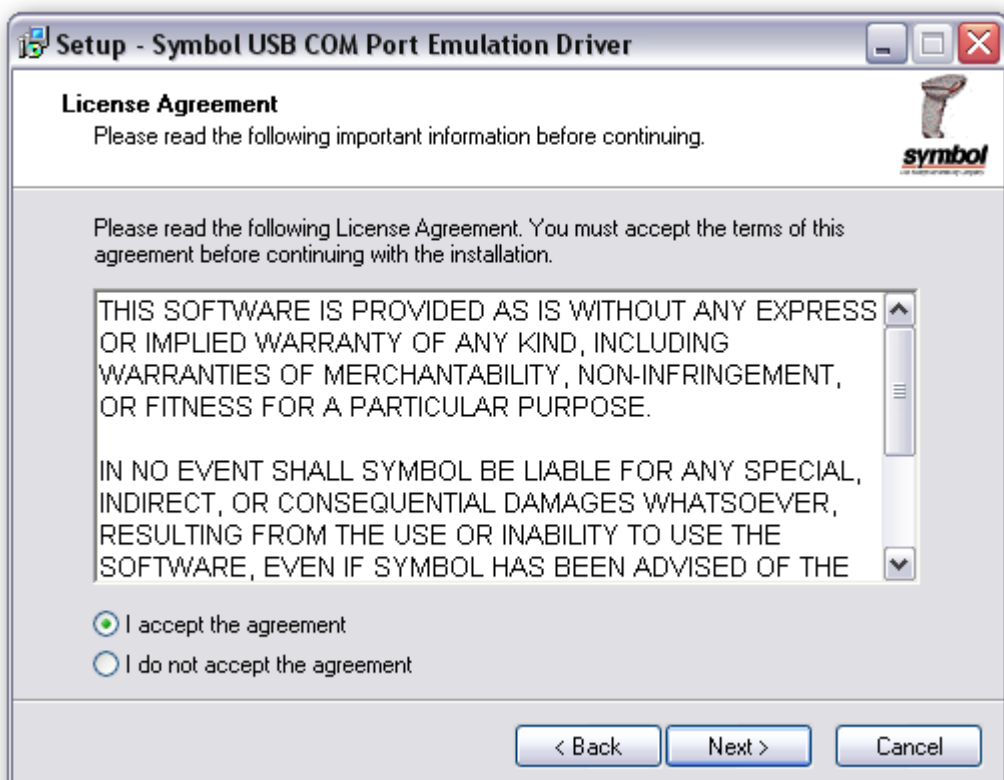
Setup - Symbol USB COM Port Emulation Driver

License Agreement
Please read the following important information before continuing.

symbol
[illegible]

Please read the following License Agreement. You must accept the terms of this agreement before continuing with the installation.

THIS SOFTWARE IS PROVIDED AS IS WITHOUT ANY EXPRESS OR IMPLIED WARRANTY OF ANY KIND, INCLUDING WARRANTIES OF MERCHANTABILITY, NON-INFRINGEMENT, OR FITNESS FOR A PARTICULAR PURPOSE.

IN NO EVENT SHALL SYMBOL BE LIABLE FOR ANY SPECIAL, INDIRECT, OR CONSEQUENTIAL DAMAGES WHATSOEVER, RESULTING FROM THE USE OR INABILITY TO USE THE SOFTWARE, EVEN IF SYMBOL HAS BEEN ADVISED OF THE

I accept the agreement
I do not accept the agreement

< Back
Next >
Cancel